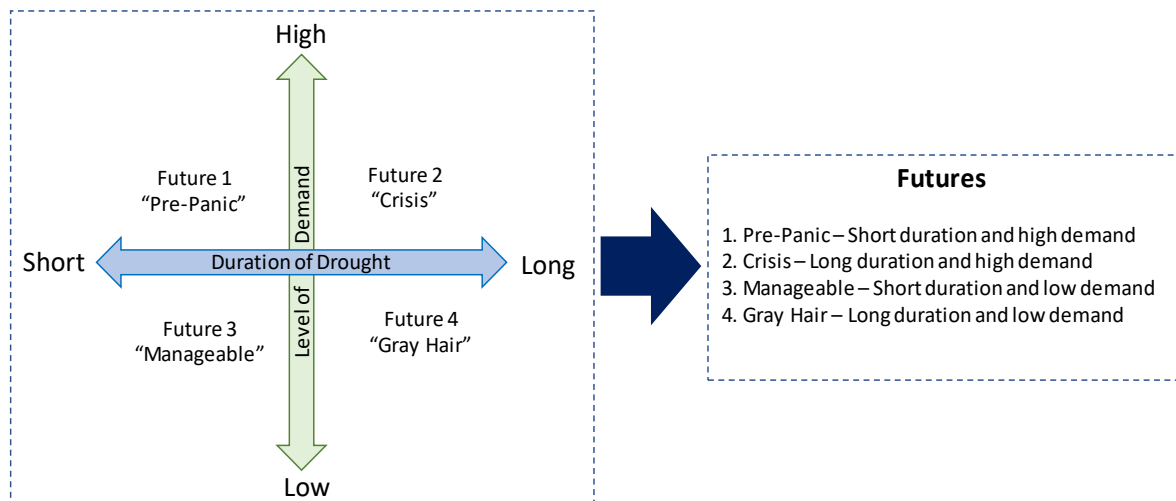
High

Future 1
"Pre-Panic"

Future 2
"Crisis"

Level of Demand

Short

Duration of Drought

Long

Future 3
"Manageable"

Future 4
"Gray Hair"

Low

Futures

1. Pre-Panic – Short duration and high demand
2. Crisis – Long duration and high demand
3. Manageable – Short duration and low demand
4. Gray Hair – Long duration and low demand